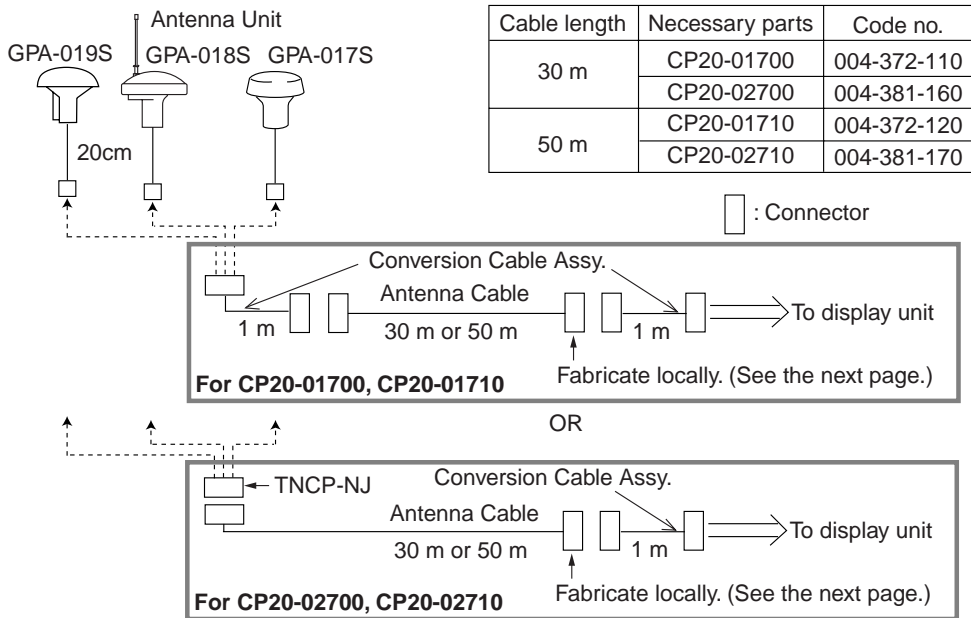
Antenna Unit

GPA-019S GPA-018S GPA-017S

20cm

| Cable length | Necessary parts | Code no. |
|---|---|---|
| 30 m | CP20-01700 | 004-372-110 |
| | CP20-02700 | 004-381-160 |
| 50 m | CP20-01710 | 004-372-120 |
| | CP20-02710 | 004-381-170 |

: Connector

Conversion Cable Assy.

Antenna Cable

1 m

30 m or 50 m

1 m

To display unit

For CP20-01700, CP20-01710

Fabricate locally. (See the next page.)

OR

TNCP-NJ

Conversion Cable Assy.

Antenna Cable

30 m or 50 m

1 m

To display unit

For CP20-02700, CP20-02710

Fabricate locally. (See the next page.)